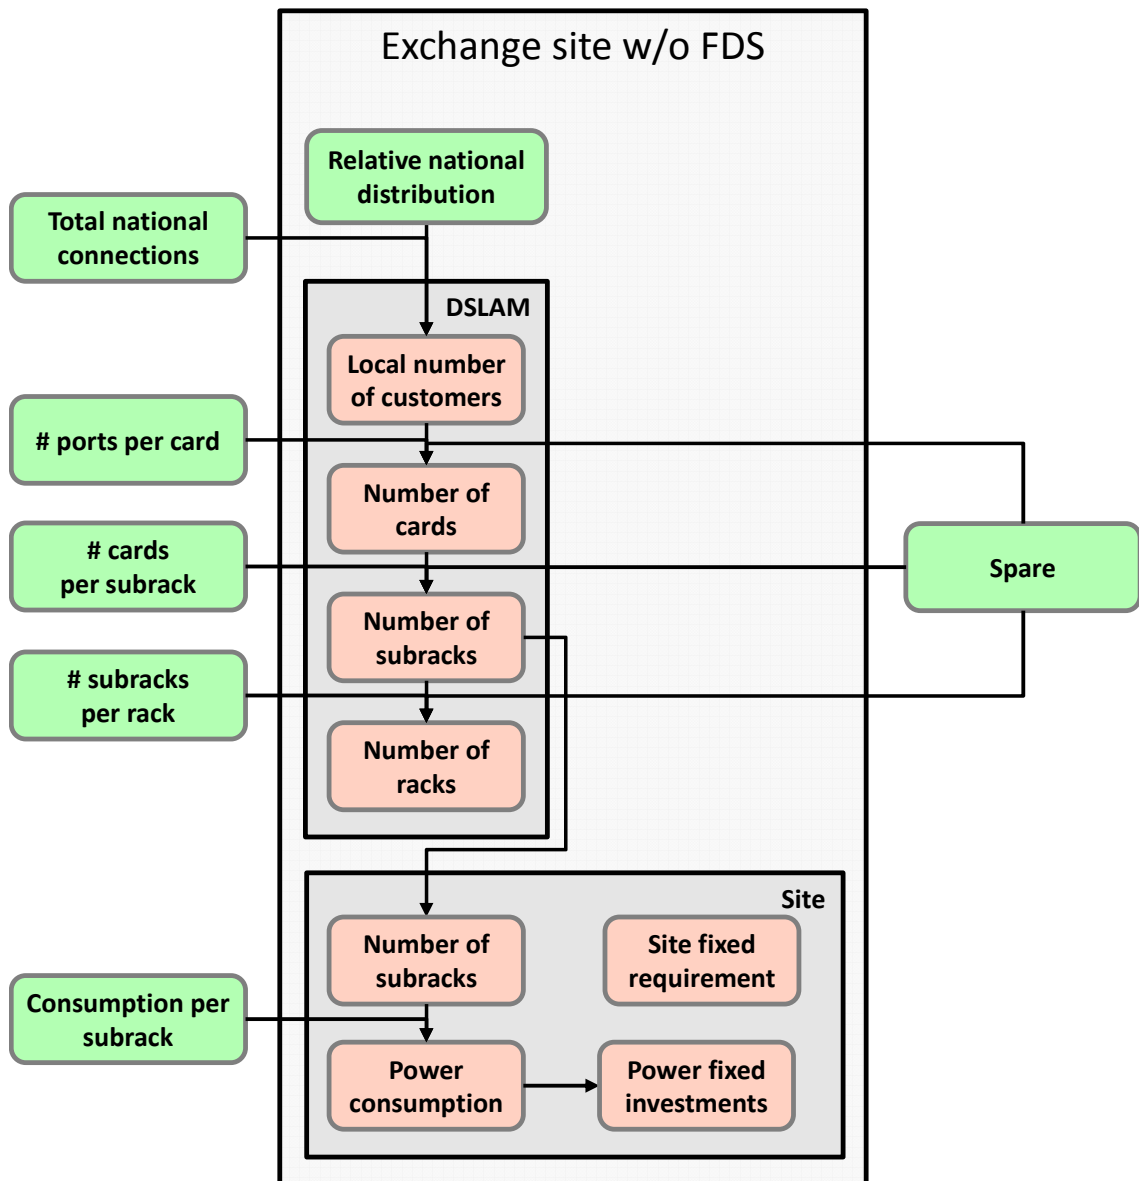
Exchange site w/o FDS

Relative national distribution

Total national connections

DSLAM

Local number of customers

# ports per card

Number of cards

# cards per subrack

Spare

Number of subracks

# subracks per rack

Number of racks

Site

Number of subracks

Site fixed requirement

Consumption per subrack

Power consumption

Power fixed investments